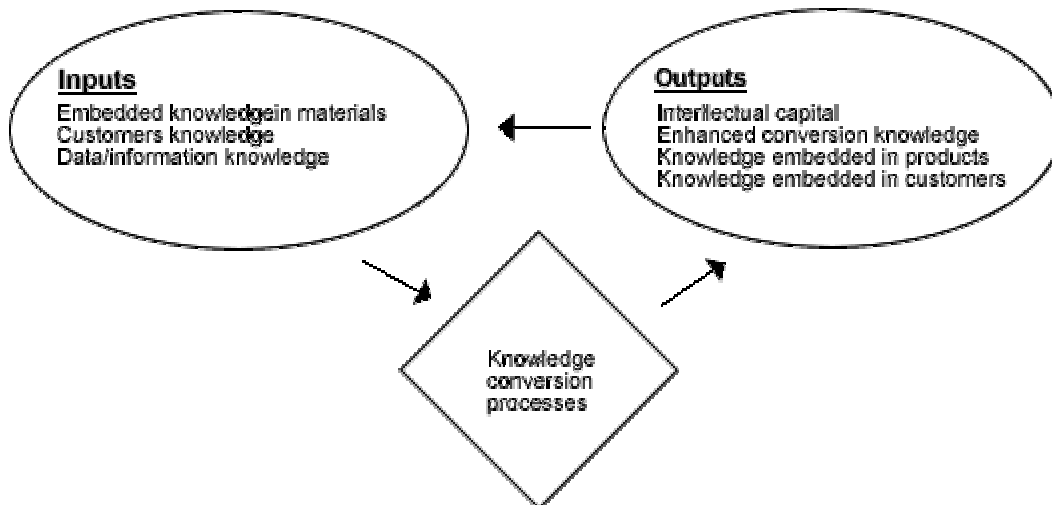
Inputs
Embedded knowledgein materials
Customers knowledge
Data/information knowledge

Outputs
Interlectual capital
Enhanced conversion knowledge
Knowledge embedded in products
Knowledge embedded in customers

Knowledge conversion processes